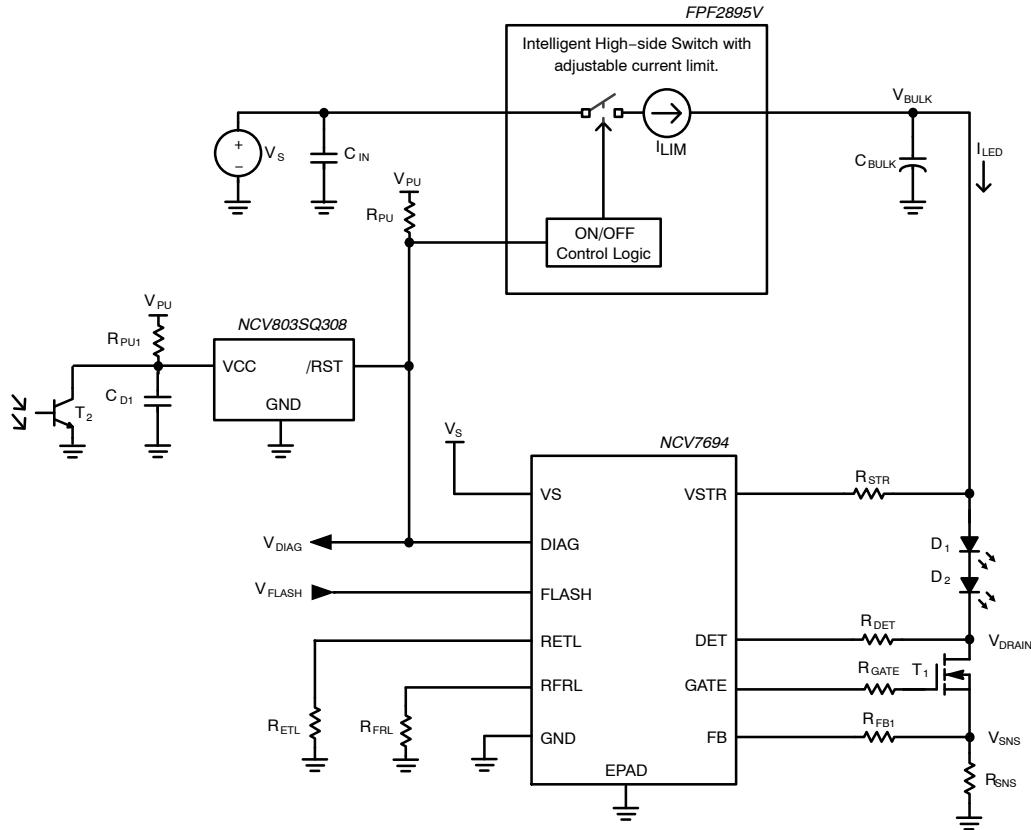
FPF2895V

Intelligent High−side Switch with adjustable current limit.

$V_{BULK}$

$V_S$

$C_{IN}$

$I_{LIM}$

$C_{BULK}$

$I_{LED}$

$V_{PU}$

$R_{PU}$

ON/OFF Control Logic

$V_{PU}$

NCV803SQ308

$R_{PU1}$

VCC

/RST

$C_{D1}$

GND

$T_2$

$V_S$

NCV7694

VS

VSTR

$R_{STR}$

$V_{DIAG}$

DIAG

$D_1$

$V_{FLASH}$

FLASH

$D_2$

RETL

DET

$R_{DET}$

$V_{DRAIN}$

RFRL

GATE

$R_{GATE}$

$T_1$

$R_{ETL}$

$R_{FRL}$

GND

FB

$R_{FB1}$

$V_{SNS}$

EPAD

$R_{SNS}$